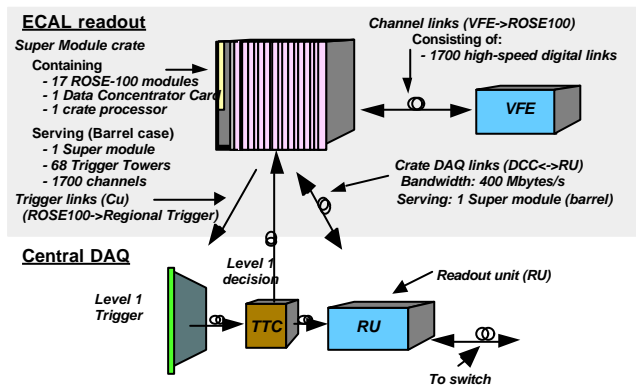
ECAL readout

Super Module crate

Containing
- 17 ROSE-100 modules
- 1 Data Concentrator Card
- 1 crate processor

Serving (Barrel case)
- 1 Super module
- 68 Trigger Towers
- 1700 channels

Trigger links (Cu)
(ROSE100->Regional Trigger)

Channel links (VFE->ROSE100)
Consisting of:
- 1700 high-speed digital links

VFE

Crate DAQ links (DCC<->RU)
Bandwidth: 400 Mbytes/s
Serving: 1 Super module (barrel)

Central DAQ

Level 1 decision

Readout unit (RU)

Level 1 Trigger

TTC

RU

To switch